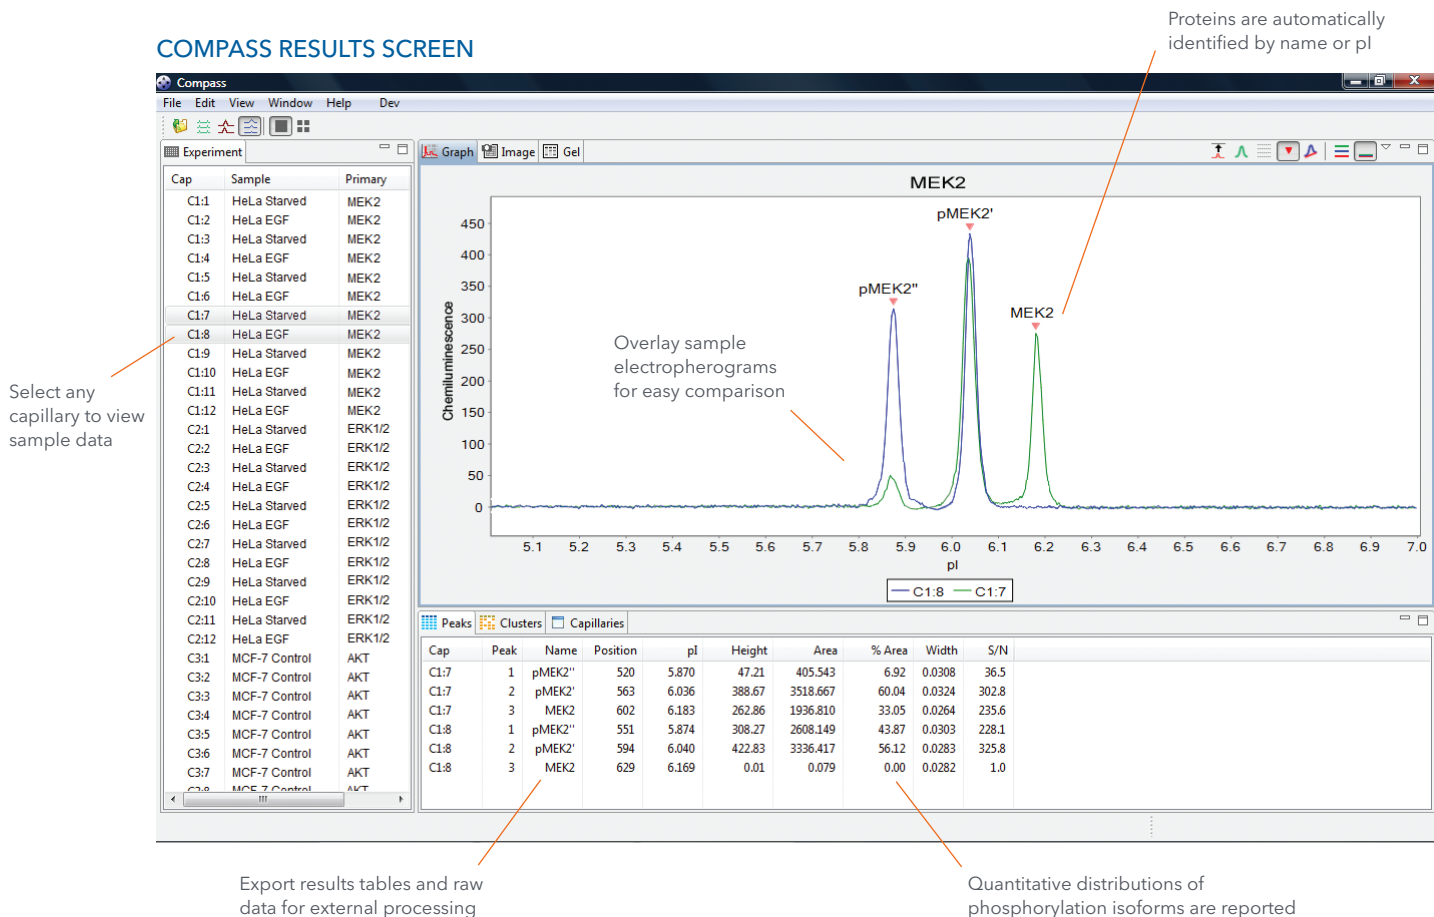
COMPASS RESULTS SCREEN

Proteins are automatically identified by name or pI

Compass

File Edit View Window Help Dev

Experiment

| Cap | Sample | Primary |
|---|---|---|
| C1:1 | HeLa Starved | MEK2 |
| C1:2 | HeLa EGF | MEK2 |
| C1:3 | HeLa Starved | MEK2 |
| C1:4 | HeLa EGF | MEK2 |
| C1:5 | HeLa Starved | MEK2 |
| C1:6 | HeLa EGF | MEK2 |
| C1:7 | HeLa Starved | MEK2 |
| C1:8 | HeLa EGF | MEK2 |
| C1:9 | HeLa Starved | MEK2 |
| C1:10 | HeLa EGF | MEK2 |
| C1:11 | HeLa Starved | MEK2 |
| C1:12 | HeLa EGF | MEK2 |
| C2:1 | HeLa Starved | ERK1/2 |
| C2:2 | HeLa EGF | ERK1/2 |
| C2:3 | HeLa Starved | ERK1/2 |
| C2:4 | HeLa EGF | ERK1/2 |
| C2:5 | HeLa Starved | ERK1/2 |
| C2:6 | HeLa EGF | ERK1/2 |
| C2:7 | HeLa Starved | ERK1/2 |
| C2:8 | HeLa EGF | ERK1/2 |
| C2:9 | HeLa Starved | ERK1/2 |
| C2:10 | HeLa EGF | ERK1/2 |
| C2:11 | HeLa Starved | ERK1/2 |
| C2:12 | HeLa EGF | ERK1/2 |
| C3:1 | MCF-7 Control | AKT |
| C3:2 | MCF-7 Control | AKT |
| C3:3 | MCF-7 Control | AKT |
| C3:4 | MCF-7 Control | AKT |
| C3:5 | MCF-7 Control | AKT |
| C3:6 | MCF-7 Control | AKT |
| C3:7 | MCF-7 Control | AKT |
| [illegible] | MCF-7 Control | AKT |

Select any capillary to view sample data

Graph Image Gel

MEK2

pMEK2'

pMEK2"

MEK2

Overlay sample electropherograms for easy comparison

Chemiluminescence

450 400 350 300 250 200 150 100 50 0

5.1 5.2 5.3 5.4 5.5 5.6 5.7 5.8 5.9 6.0 6.1 6.2 6.3 6.4 6.5 6.6 6.7 6.8 6.9 7.0

pI

C1:8 C1:7

Peaks Clusters Capillaries

| Cap | Peak | Name | Position | pI | Height | Area | % Area | Width | S/N |
|---|---|---|---|---|---|---|---|---|---|
| C1:7 | 1 | pMEK2" | 520 | 5.870 | 47.21 | 405.543 | 6.92 | 0.0308 | 36.5 |
| C1:7 | 2 | pMEK2' | 563 | 6.036 | 388.67 | 3518.667 | 60.04 | 0.0324 | 302.8 |
| C1:7 | 3 | MEK2 | 602 | 6.183 | 262.86 | 1936.810 | 33.05 | 0.0264 | 235.6 |
| C1:8 | 1 | pMEK2" | 551 | 5.874 | 308.27 | 2608.149 | 43.87 | 0.0303 | 228.1 |
| C1:8 | 2 | pMEK2' | 594 | 6.040 | 422.83 | 3336.417 | 56.12 | 0.0283 | 325.8 |
| C1:8 | 3 | MEK2 | 629 | 6.169 | 0.01 | 0.079 | 0.00 | 0.0282 | 1.0 |

Export results tables and raw data for external processing

Quantitative distributions of phosphorylation isoforms are reported